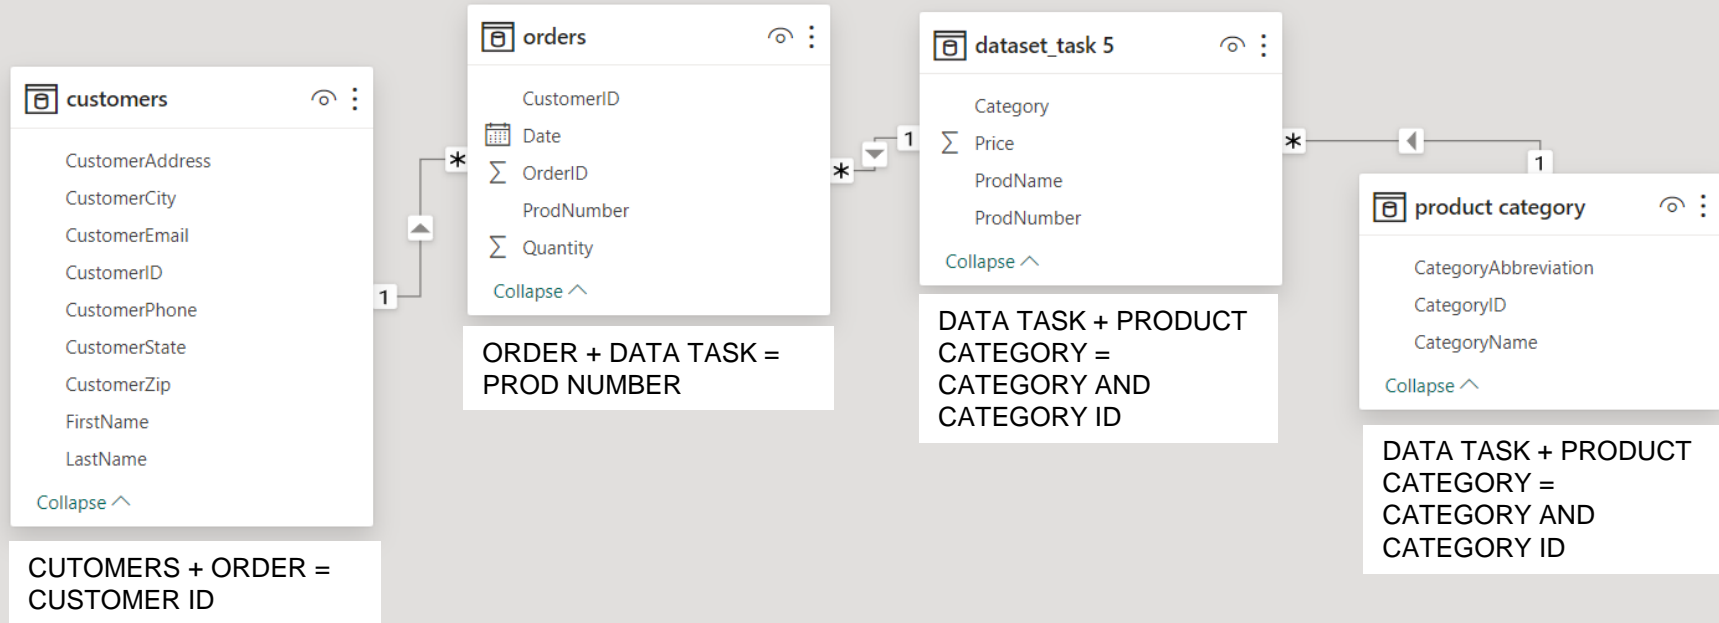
customers

CustomerAddress
CustomerCity
CustomerEmail
CustomerID
CustomerPhone
CustomerState
CustomerZip
FirstName
LastName
Collapse

CUTOMERS + ORDER = CUSTOMER ID

1
*

orders

CustomerID
Date
OrderID
ProdNumber
Quantity
Collapse

ORDER + DATA TASK = PROD NUMBER

*
1

dataset_task 5

Category
Price
ProdName
ProdNumber
Collapse

DATA TASK + PRODUCT CATEGORY = CATEGORY AND CATEGORY ID

*
1

product category

CategoryAbbreviation
CategoryID
CategoryName
Collapse

DATA TASK + PRODUCT CATEGORY = CATEGORY AND CATEGORY ID